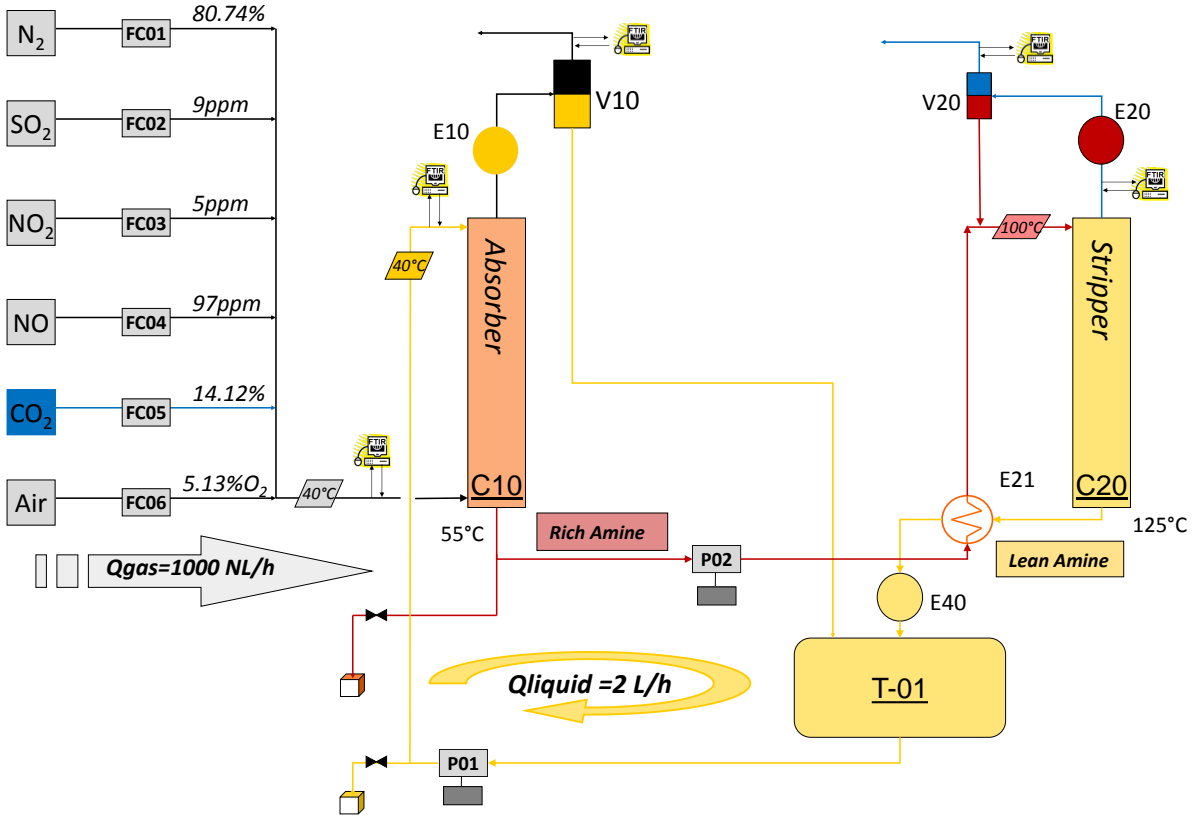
$N_2$ FC01 80.74%

$SO_2$ FC02 9ppm

$NO_2$ FC03 5ppm

NO FC04 97ppm

$CO_2$ FC05 14.12%

Air FC06 5.13%$O_2$

40°C

FTIR

FTIR

FTIR

FTIR

FTIR

V10

E10

40°C

Absorber

C10

55°C

Rich Amine

P02

Qgas=1000 NL/h

V20

E20

100°C

Stripper

C20

E21

125°C

Lean Amine

E40

T-01

Qliquid =2 L/h

P01